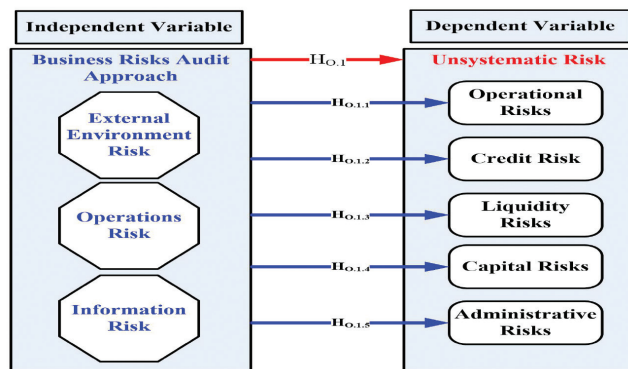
Independent Variable

Dependent Variable

Business Risks Audit Approach

$H_{O.1}$

Unsystematic Risk

External Environment Risk

Operations Risk

Information Risk

$H_{O.1.1}$

$H_{O.1.2}$

$H_{O.1.3}$

$H_{O.1.4}$

$H_{O.1.5}$

Operational Risks

Credit Risk

Liquidity Risks

Capital Risks

Administrative Risks